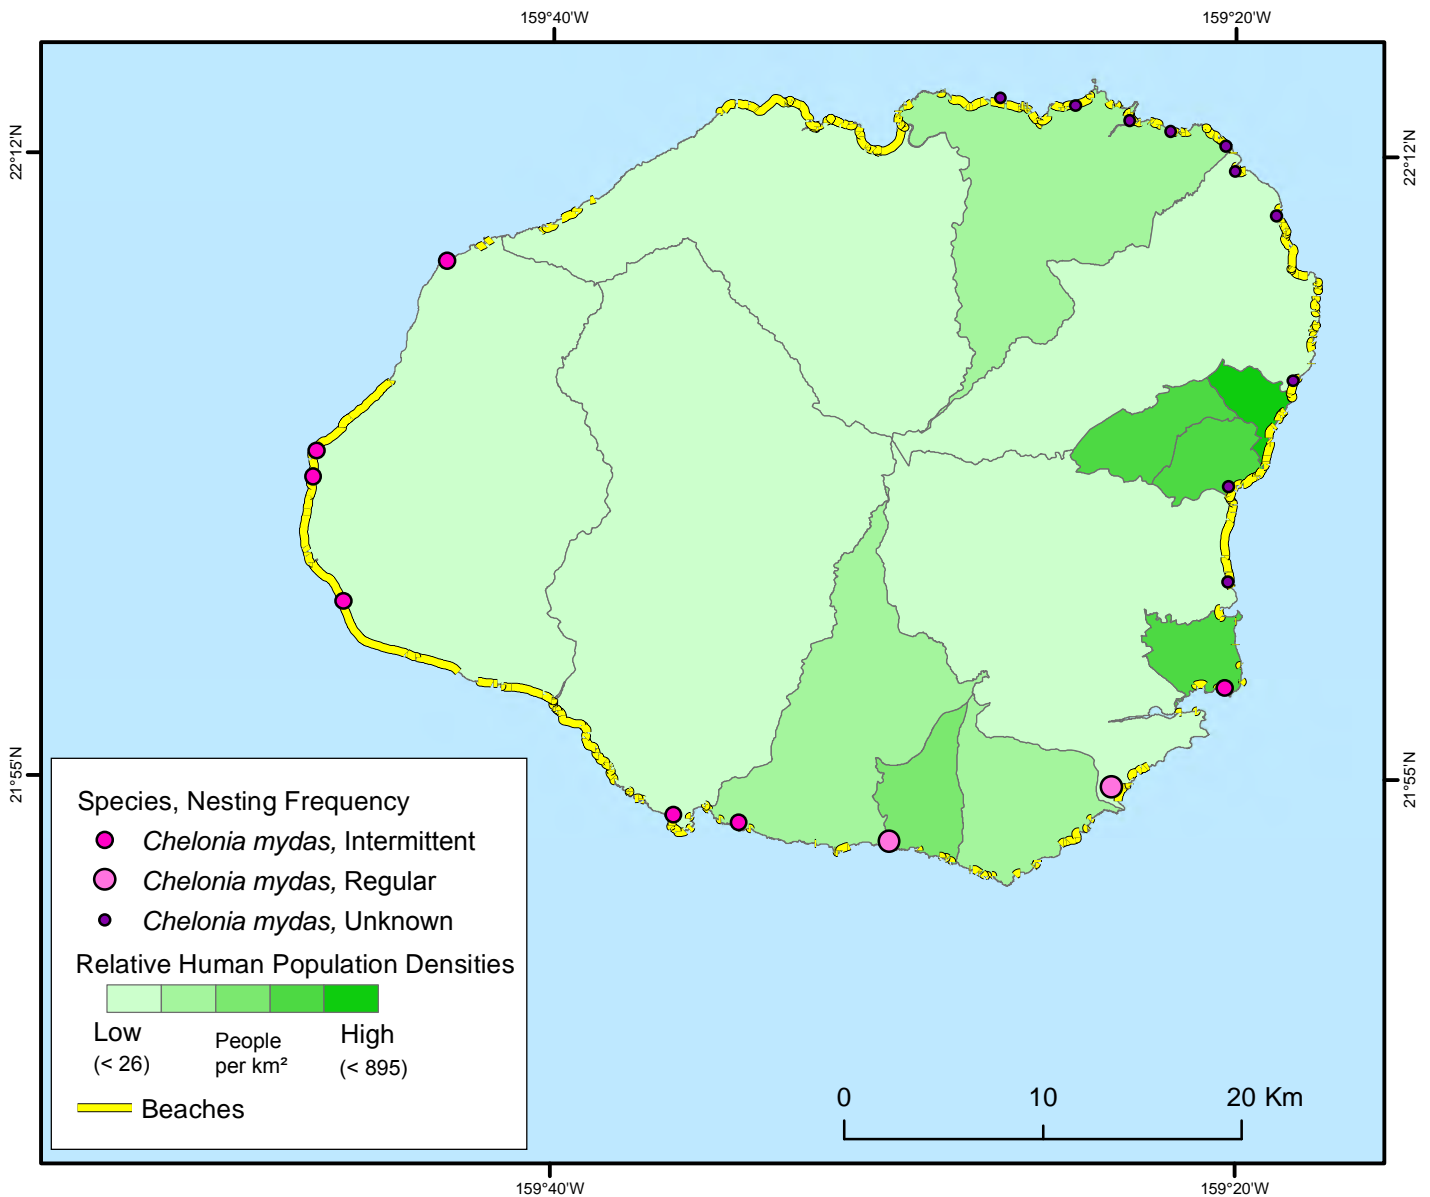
159°40'W

159°20'W

22°12'N

22°12'N

21°55'N

21°55'N

Species, Nesting Frequency

Chelonia mydas, Intermittent

Chelonia mydas, Regular

Chelonia mydas, Unknown

Relative Human Population Densities

Low
(< 26)

People
per km²

High
(< 895)

Beaches

0 10 20 Km

159°40'W

159°20'W